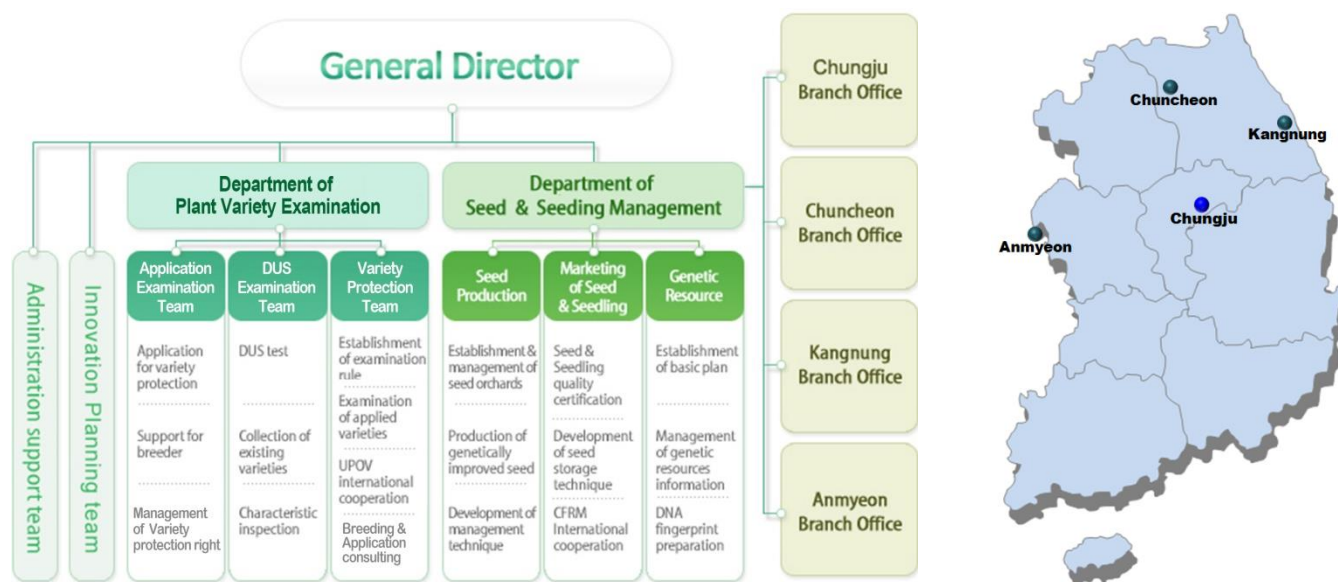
General Director

Administration support team

Innovation Planning team

Department of Plant Variety Examination

Application Examination Team

Application for variety protection

Support for breeder

Management of Variety protection right

DUS Examination Team

DUS test

Collection of existing varieties

Characteristic inspection

Variety Protection Team

Establishment of examination rule

Examination of applied varieties

UPOV international cooperation

Breeding & Application consulting

Department of Seed & Seeding Management

Seed Production

Establishment & management of seed orchards

Production of genetically improved seed

Development of management technique

Marketing of Seed & Seedling

Seed & Seedling quality certification

Development of seed storage technique

CFRM International cooperation

Genetic Resource

Establishment of basic plan

Management of genetic resources information

DNA fingerprint preparation

Chungju Branch Office

Chuncheon Branch Office

Kangnung Branch Office

Anmyeon Branch Office

Chuncheon

Kangnung

Chungju

Anmyeon